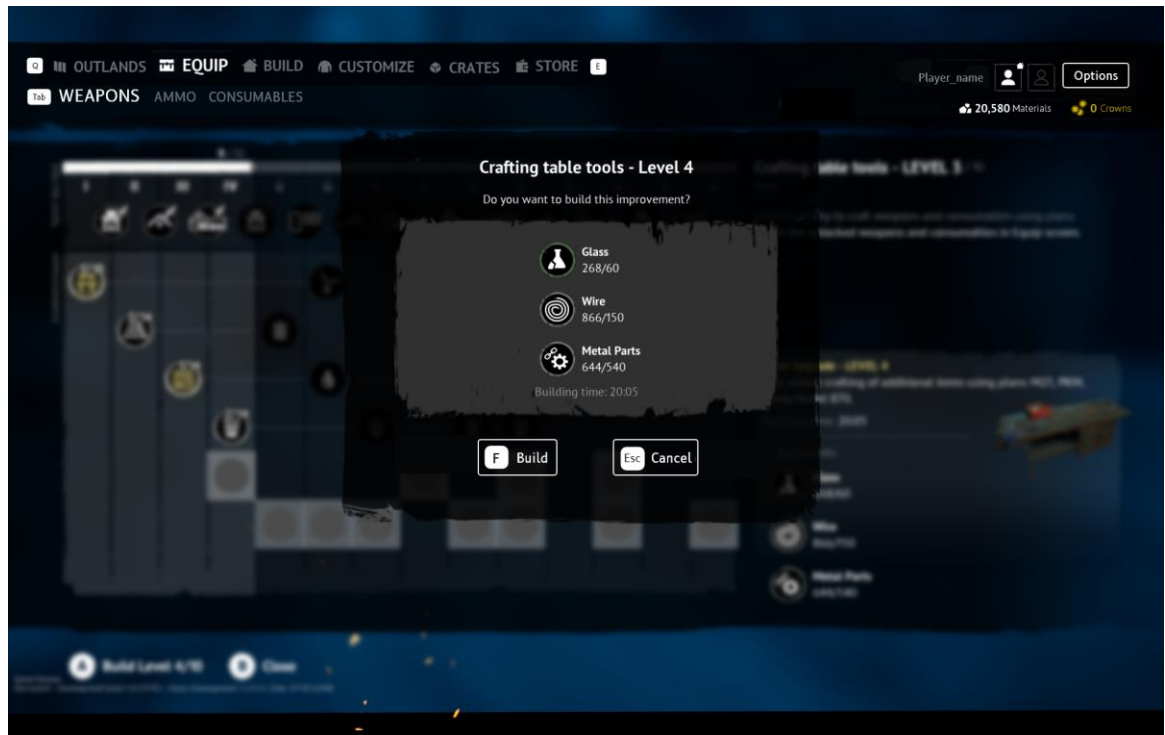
Q OUTLANDS EQUIP BUILD CUSTOMIZE CRATES STORE E

Tab WEAPONS AMMO CONSUMABLES

Player_name Options

20,580 Materials 0 Crowns

Crafting table tools - Level 4

Do you want to build this improvement?

Glass
268/60

Wire
866/150

Metal Parts
644/540

Building time: 20:05

F Build

Esc Cancel

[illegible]